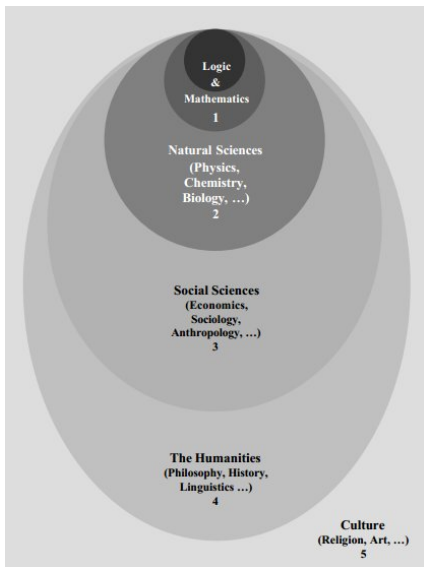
Logic
&
Mathematics
1

Natural Sciences
(Physics,
Chemistry,
Biology, …)
2

Social Sciences
(Economics,
Sociology,
Anthropology, …)
3

The Humanities
(Philosophy, History,
Linguistics …)
4

Culture
(Religion, Art, …)
5